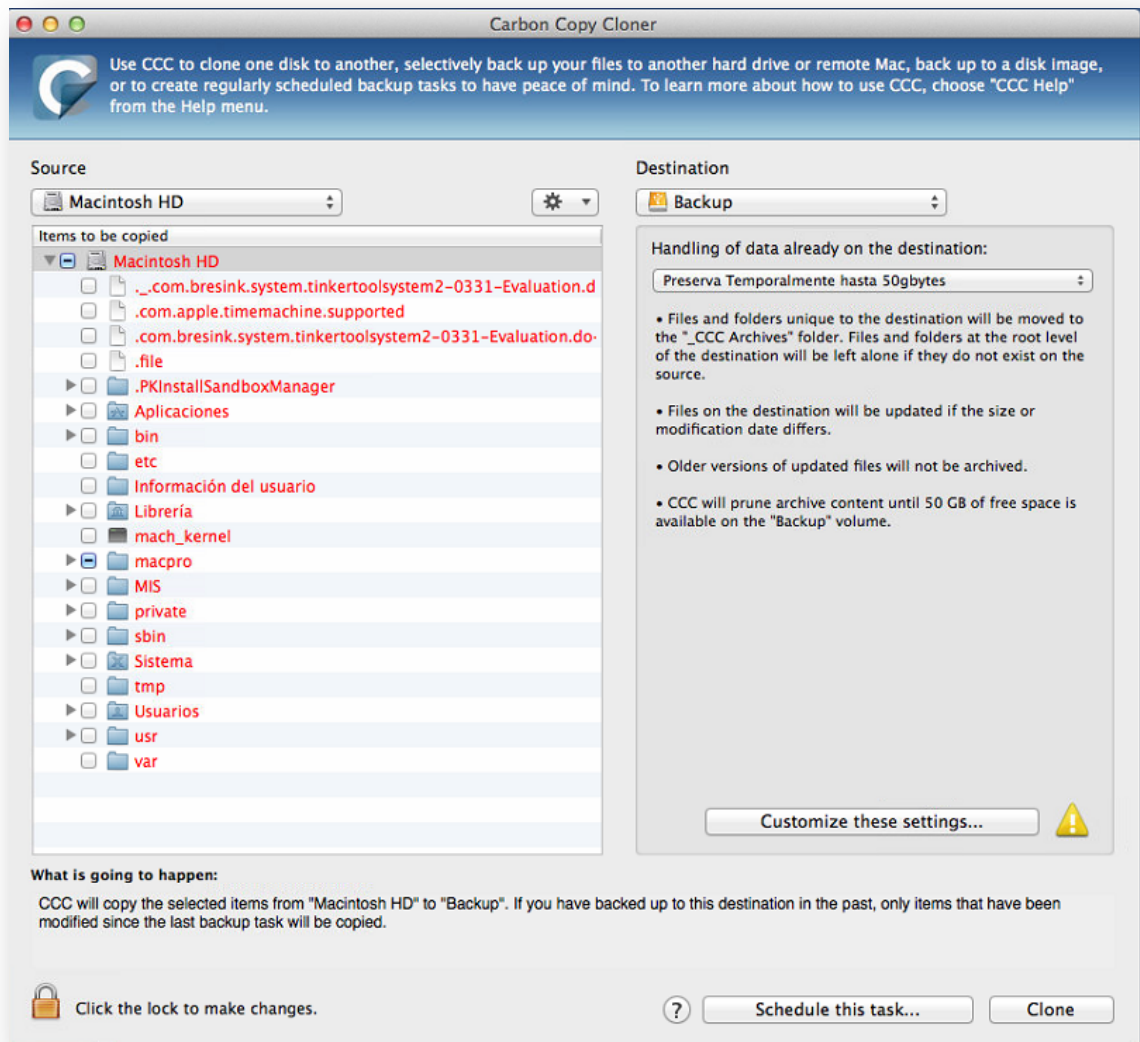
Carbon Copy Cloner

Use CCC to clone one disk to another, selectively back up your files to another hard drive or remote Mac, back up to a disk image, or to create regularly scheduled backup tasks to have peace of mind. To learn more about how to use CCC, choose "CCC Help" from the Help menu.

Source

Macintosh HD

Items to be copied

Macintosh HD
._.com.bresink.system.tinkertoolsystem2-0331-Evaluation.d
.com.apple.timemachine.supported
.com.bresink.system.tinkertoolsystem2-0331-Evaluation.do-
.file
.PKInstallSandboxManager
Aplicaciones
bin
etc
Información del usuario
Librería
mach_kernel
macpro
MIS
private
sbin
Sistema
tmp
Usuarios
usr
var

Destination

Backup

Handling of data already on the destination:

Preserva Temporalmente hasta 50gbytes

• Files and folders unique to the destination will be moved to the "_CCC Archives" folder. Files and folders at the root level of the destination will be left alone if they do not exist on the source.

• Files on the destination will be updated if the size or modification date differs.

• Older versions of updated files will not be archived.

• CCC will prune archive content until 50 GB of free space is available on the "Backup" volume.

Customize these settings...

What is going to happen:

CCC will copy the selected items from "Macintosh HD" to "Backup". If you have backed up to this destination in the past, only items that have been modified since the last backup task will be copied.

Click the lock to make changes.

?

Schedule this task...

Clone